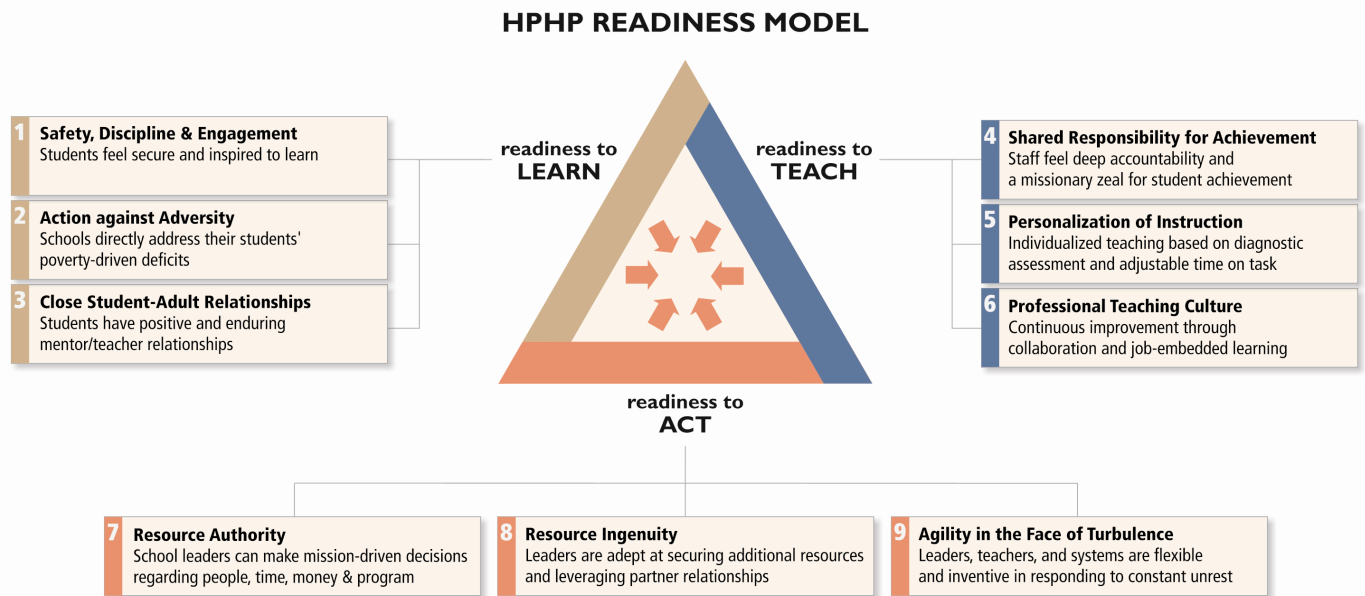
HPHP READINESS MODEL

1 Safety, Discipline & Engagement
Students feel secure and inspired to learn

2 Action against Adversity
Schools directly address their students' poverty-driven deficits

3 Close Student-Adult Relationships
Students have positive and enduring mentor/teacher relationships

readiness to LEARN

readiness to TEACH

4 Shared Responsibility for Achievement
Staff feel deep accountability and a missionary zeal for student achievement

5 Personalization of Instruction
Individualized teaching based on diagnostic assessment and adjustable time on task

6 Professional Teaching Culture
Continuous improvement through collaboration and job-embedded learning

readiness to ACT

7 Resource Authority
School leaders can make mission-driven decisions regarding people, time, money & program

8 Resource Ingenuity
Leaders are adept at securing additional resources and leveraging partner relationships

9 Agility in the Face of Turbulence
Leaders, teachers, and systems are flexible and inventive in responding to constant unrest